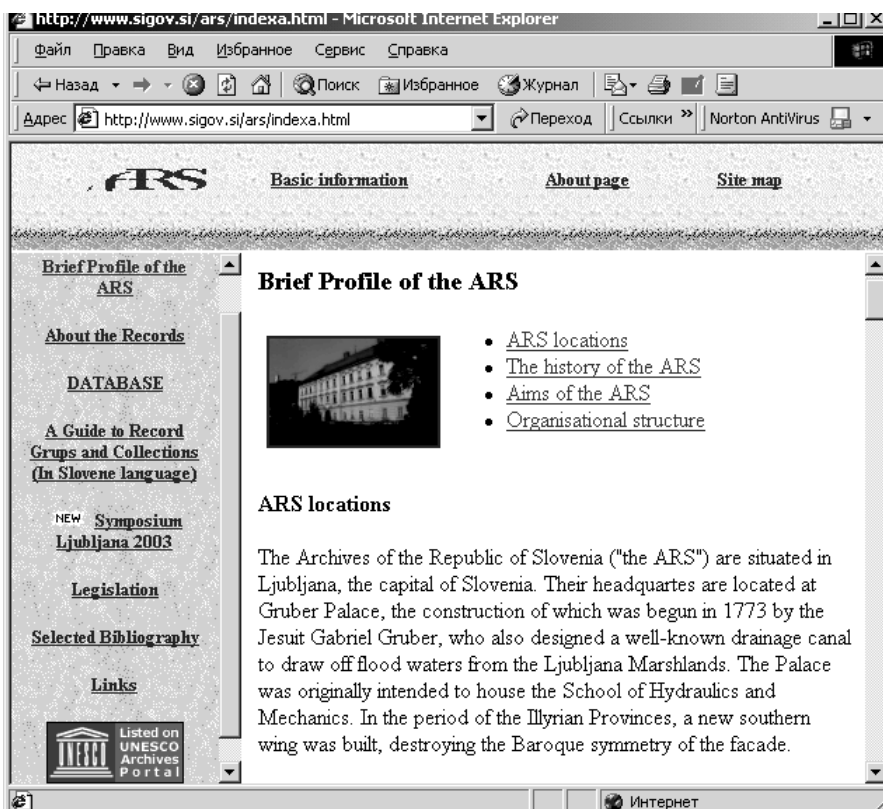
http://www.sigov.si/ars/indexa.html - Microsoft Internet Explorer

Файл Правка Вид Избранное Сервис Справка

Назад Поиск Избранное Журнал

Адрес http://www.sigov.si/ars/indexa.html Переход Ссылки » Norton AntiVirus

ARS Basic information About page Site map

Brief Profile of the ARS

About the Records

DATABASE

A Guide to Record Grups and Collections (In Slovene language)

NEW Symposium Ljubljana 2003

Legislation

Selected Bibliography

Links

UNESCO Listed on UNESCO Archives Portal

Brief Profile of the ARS

- ARS locations
- The history of the ARS
- Aims of the ARS
- Organisational structure

ARS locations

The Archives of the Republic of Slovenia ("the ARS") are situated in Ljubljana, the capital of Slovenia. Their headquartes are located at Gruber Palace, the construction of which was begun in 1773 by the Jesuit Gabriel Gruber, who also designed a well-known drainage canal to draw off flood waters from the Ljubljana Marshlands. The Palace was originally intended to house the School of Hydraulics and Mechanics. In the period of the Illyrian Provinces, a new southern wing was built, destroying the Baroque symmetry of the facade.

Интернет